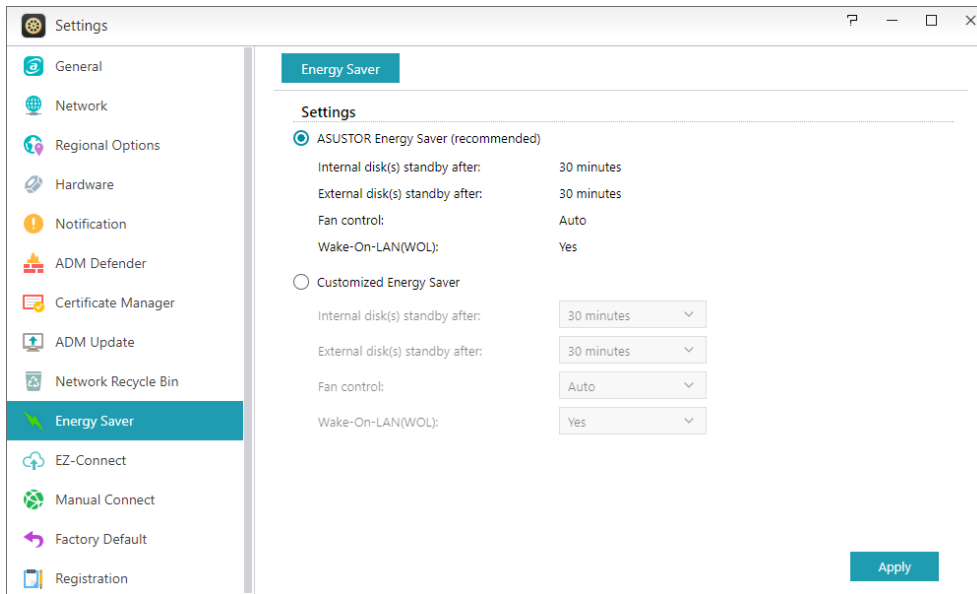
Settings

?

General
Network
Regional Options
Hardware
Notification
ADM Defender
Certificate Manager
ADM Update
Network Recycle Bin
Energy Saver
EZ-Connect
Manual Connect
Factory Default
Registration

Energy Saver

Settings

ASUSTOR Energy Saver (recommended)

| | |
|---|---|
| Internal disk(s) standby after: | 30 minutes |
| External disk(s) standby after: | 30 minutes |
| Fan control: | Auto |
| Wake-On-LAN(WOL): | Yes |

Customized Energy Saver

| | |
|---|---|
| Internal disk(s) standby after: | 30 minutes |
| External disk(s) standby after: | 30 minutes |
| Fan control: | Auto |
| Wake-On-LAN(WOL): | Yes |

Apply